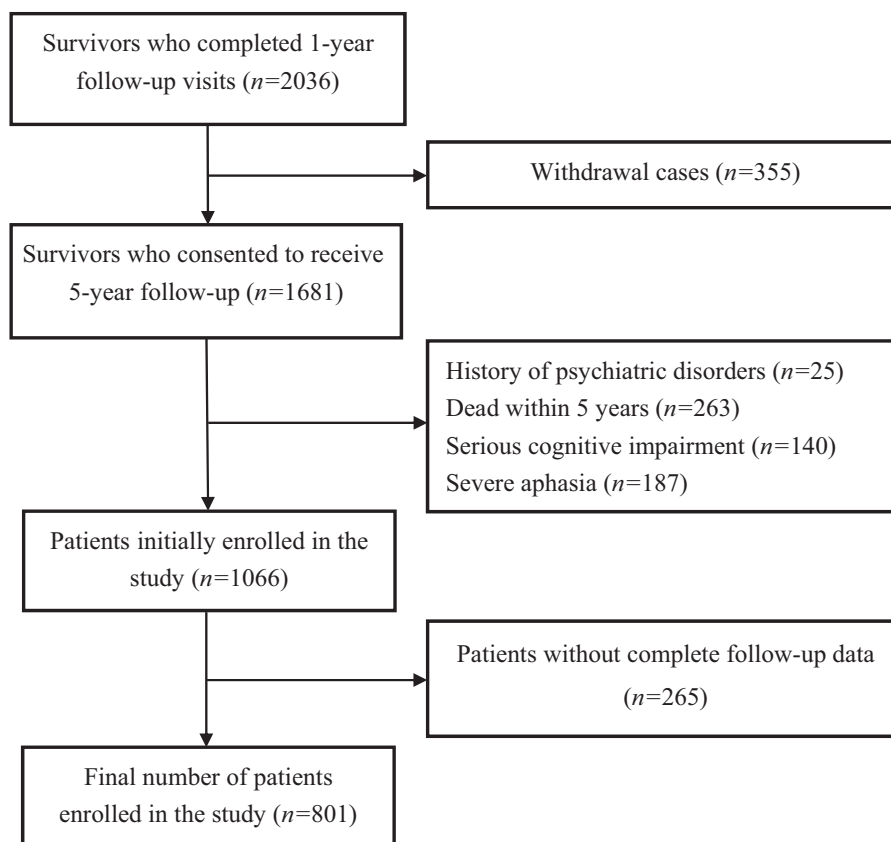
Survivors who completed 1-year follow-up visits ($n$=2036)

Withdrawal cases ($n$=355)

Survivors who consented to receive 5-year follow-up ($n$=1681)

History of psychiatric disorders ($n$=25)
Dead within 5 years ($n$=263)
Serious cognitive impairment ($n$=140)
Severe aphasia ($n$=187)

Patients initially enrolled in the study ($n$=1066)

Patients without complete follow-up data ($n$=265)

Final number of patients enrolled in the study ($n$=801)